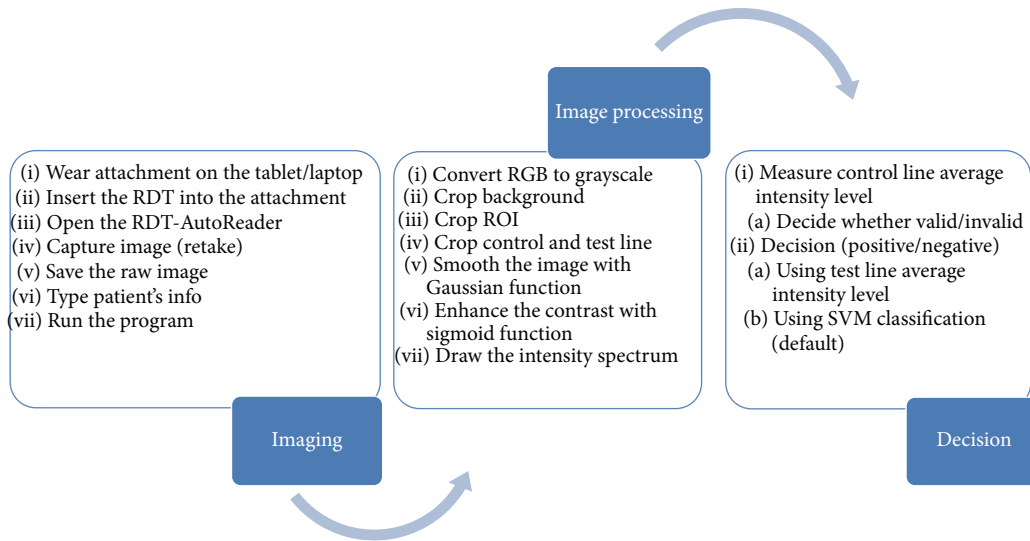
(i) Wear attachment on the tablet/laptop
(ii) Insert the RDT into the attachment
(iii) Open the RDT-AutoReader
(iv) Capture image (retake)
(v) Save the raw image
(vi) Type patient's info
(vii) Run the program

Imaging

Image processing

(i) Convert RGB to grayscale
(ii) Crop background
(iii) Crop ROI
(iv) Crop control and test line
(v) Smooth the image with Gaussian function
(vi) Enhance the contrast with sigmoid function
(vii) Draw the intensity spectrum

(i) Measure control line average intensity level
(a) Decide whether valid/invalid
(ii) Decision (positive/negative)
(a) Using test line average intensity level
(b) Using SVM classification (default)

Decision